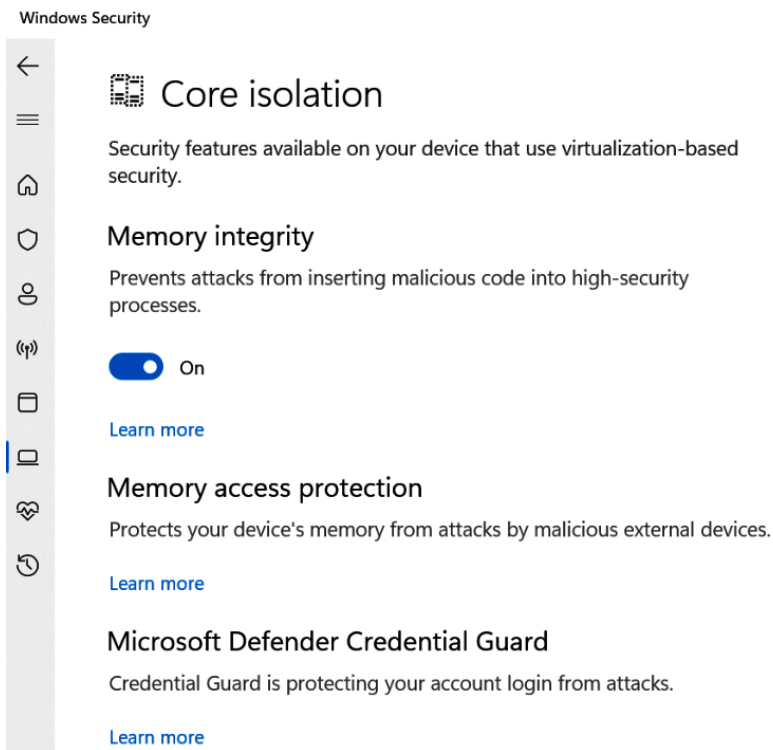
Windows Security

Core isolation

Security features available on your device that use virtualization-based security.

Memory integrity

Prevents attacks from inserting malicious code into high-security processes.

On

Learn more

Memory access protection

Protects your device's memory from attacks by malicious external devices.

Learn more

Microsoft Defender Credential Guard

Credential Guard is protecting your account login from attacks.

Learn more